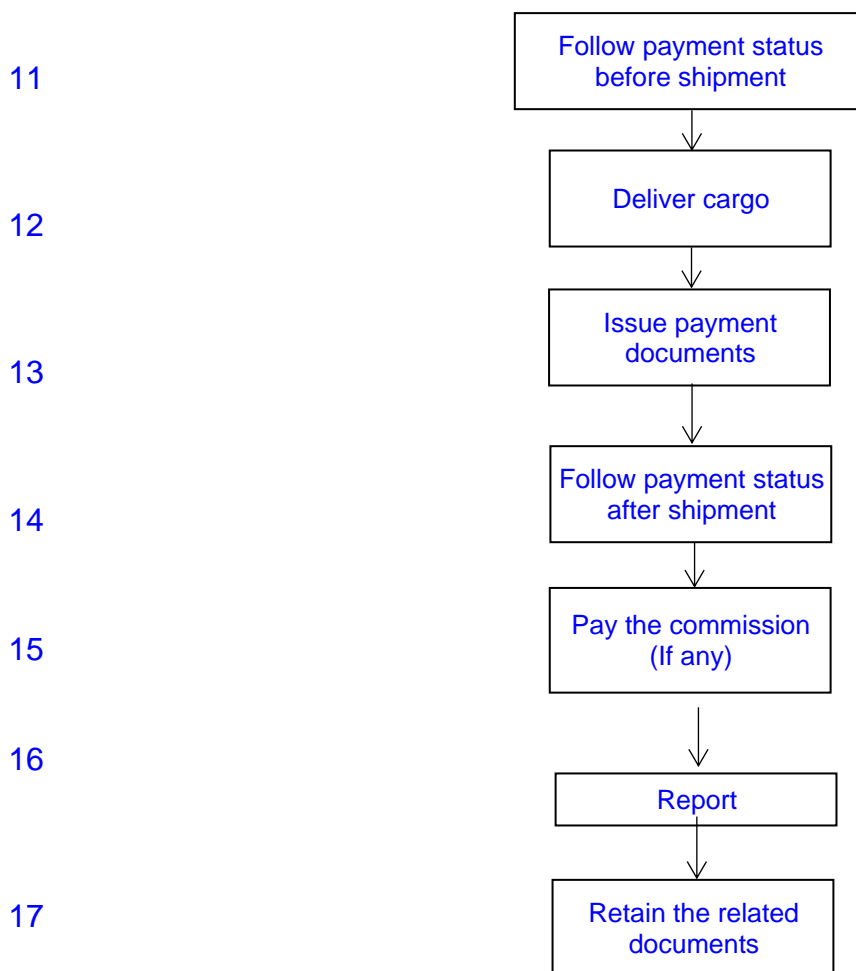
11 Follow payment status before shipment

12 Deliver cargo

13 Issue payment documents

14 Follow payment status after shipment

15 Pay the commission (If any)

16 Report

17 Retain the related documents